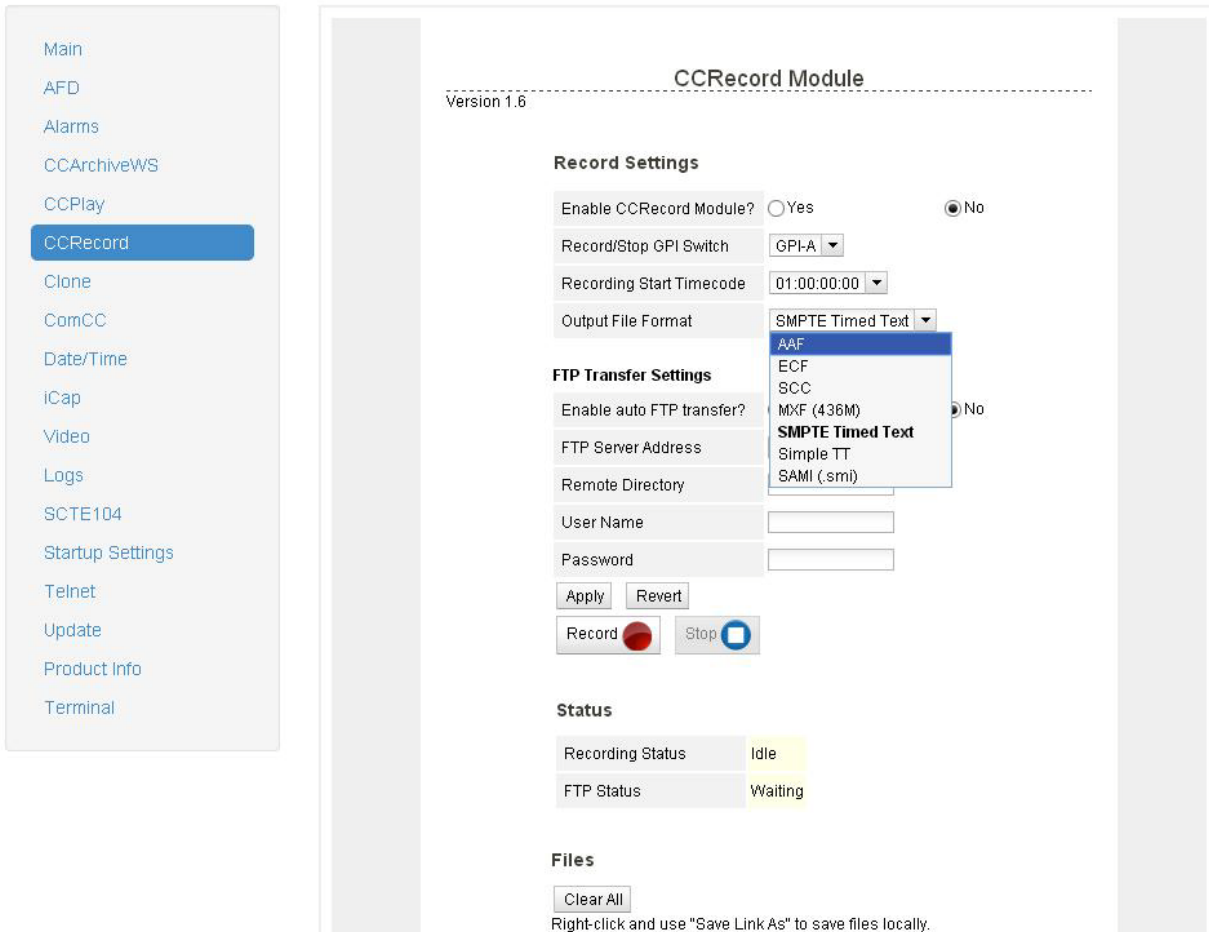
Main
AFD
Alarms
CCArchiveWS
CCPlay
CCRecord
Clone
ComCC
Date/Time
iCap
Video
Logs
SCTE104
Startup Settings
Telnet
Update
Product Info
Terminal

CCRecord Module
Version 1.6

Record Settings

| Enable CCRecord Module? | Yes | No |
|---|---|---|
| Record/Stop GPI Switch | GPI-A | |
| Recording Start Timecode | 01:00:00:00 | |
| Output File Format | SMPTE Timed Text | |

AAF
ECF
SCC
MXF (436M)
SMPTE Timed Text
Simple TT
SAMI (.smi)

FTP Transfer Settings

| Enable auto FTP transfer? | No |
|---|---|
| FTP Server Address | |
| Remote Directory | |
| User Name | |
| Password | |

Apply Revert
Record Stop

Status

| Recording Status | Idle |
|---|---|
| FTP Status | Waiting |

Files

Clear All
Right-click and use "Save Link As" to save files locally.